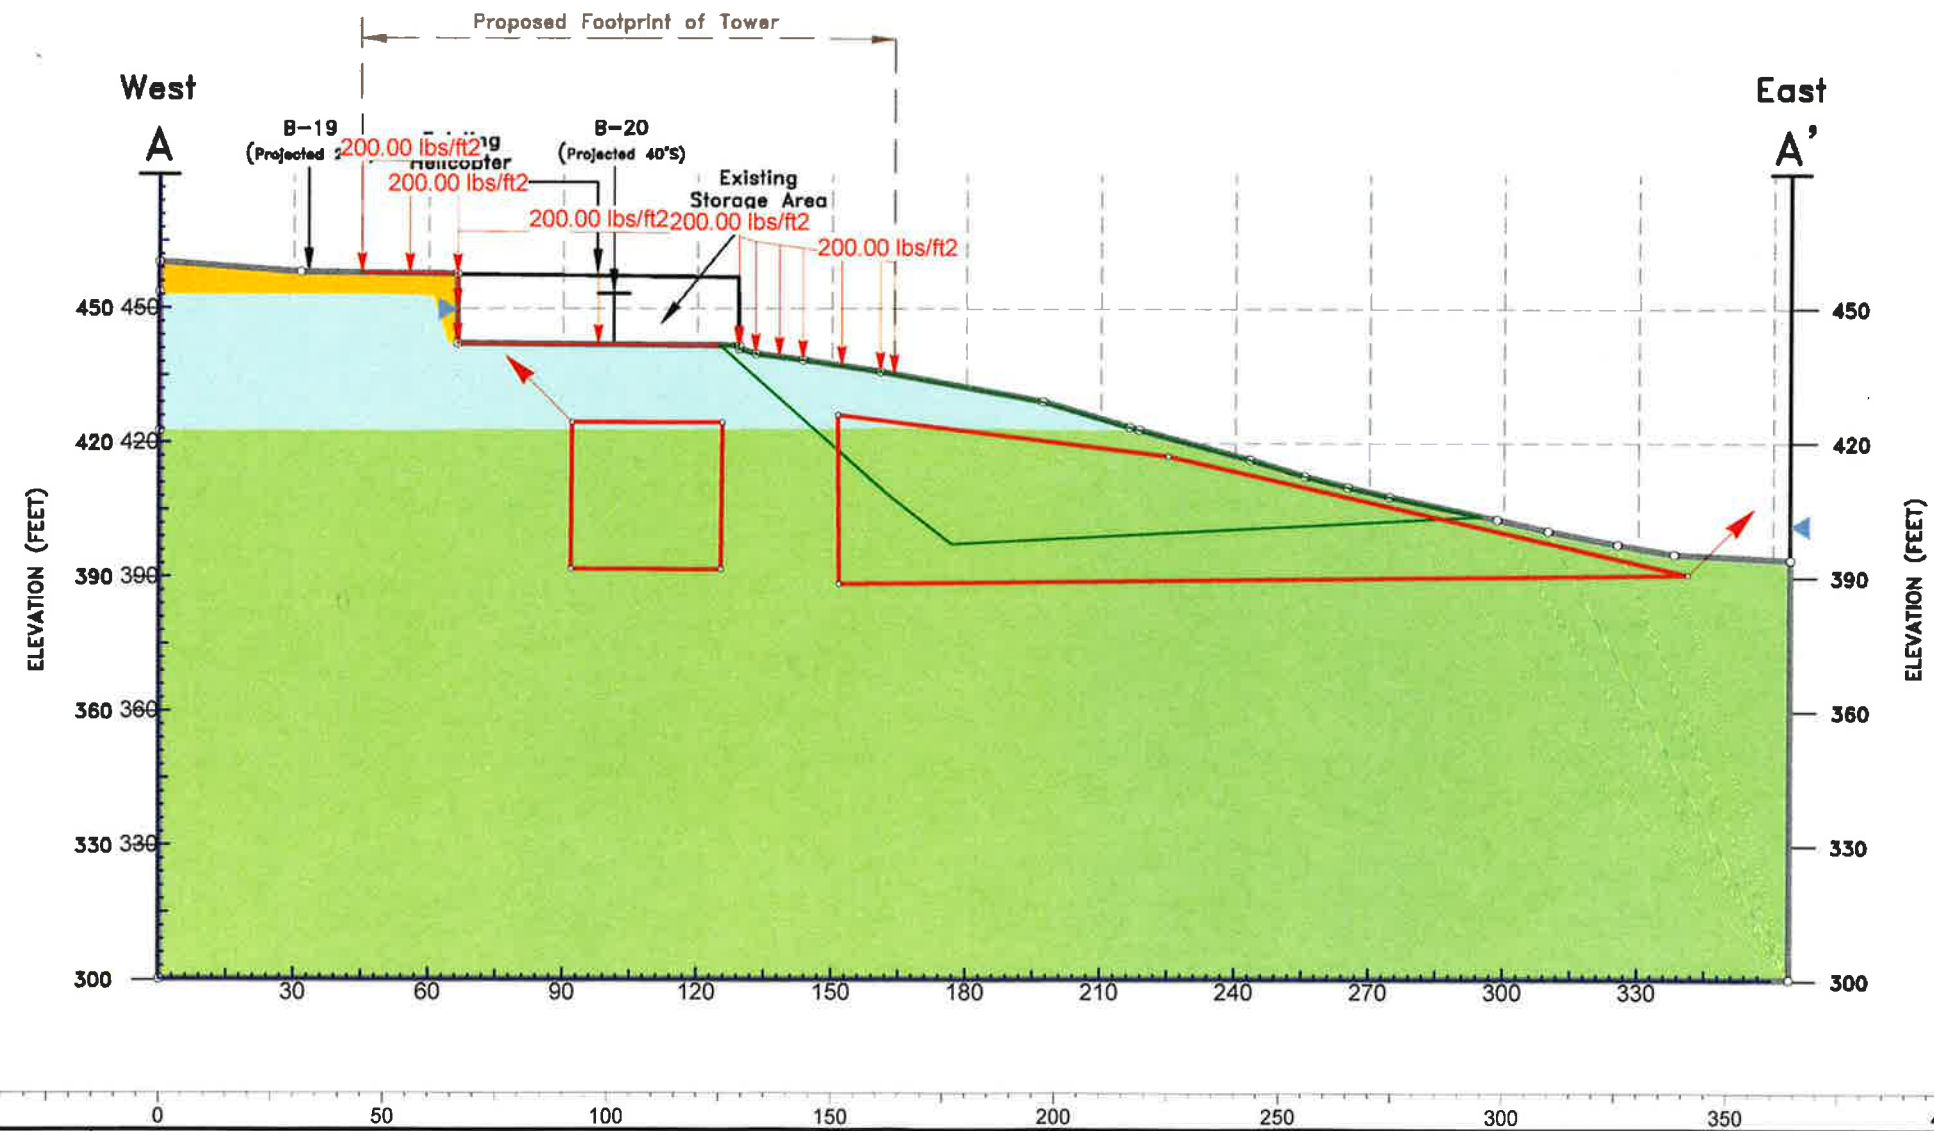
Proposed Footprint of Tower

West

A

East

A'

B-19
(Projected 2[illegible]

200.00 lbs/ft2
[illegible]ng
Helicopter

200.00 lbs/ft2

B-20
(Projected 40'S)

200.00 lbs/ft2

200.00 lbs/ft2

Existing
Storage Area

200.00 lbs/ft2

450 450
420 420
390 390
360 360
330 330
300

450
420
390
360
330
300

ELEVATION (FEET)

ELEVATION (FEET)

30
60
90
120
150
180
210
240
270
300
330

0
50
100
150
200
250
300
350